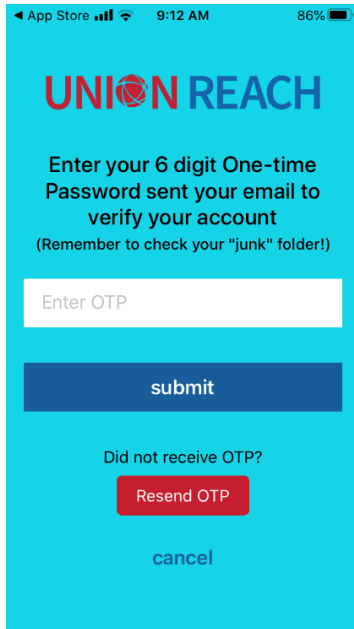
◀ App Store 9:12 AM 86%

UNION REACH

Enter your 6 digit One-time Password sent your email to verify your account
(Remember to check your "junk" folder!)

Enter OTP

submit

Did not receive OTP?

Resend OTP

cancel